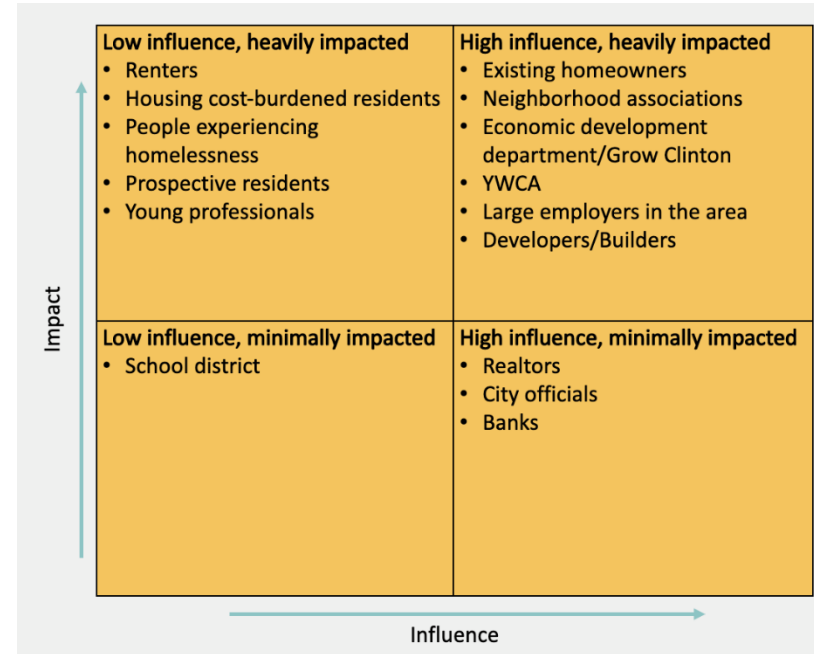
Impact

| Low influence, heavily impacted | High influence, heavily impacted |
|---|---|
| • Renters<br>• Housing cost-burdened residents<br>• People experiencing homelessness<br>• Prospective residents<br>• Young professionals | • Existing homeowners<br>• Neighborhood associations<br>• Economic development department/Grow Clinton<br>• YWCA<br>• Large employers in the area<br>• Developers/Builders |
| **Low influence, minimally impacted**<br>• School district | **High influence, minimally impacted**<br>• Realtors<br>• City officials<br>• Banks |

Influence